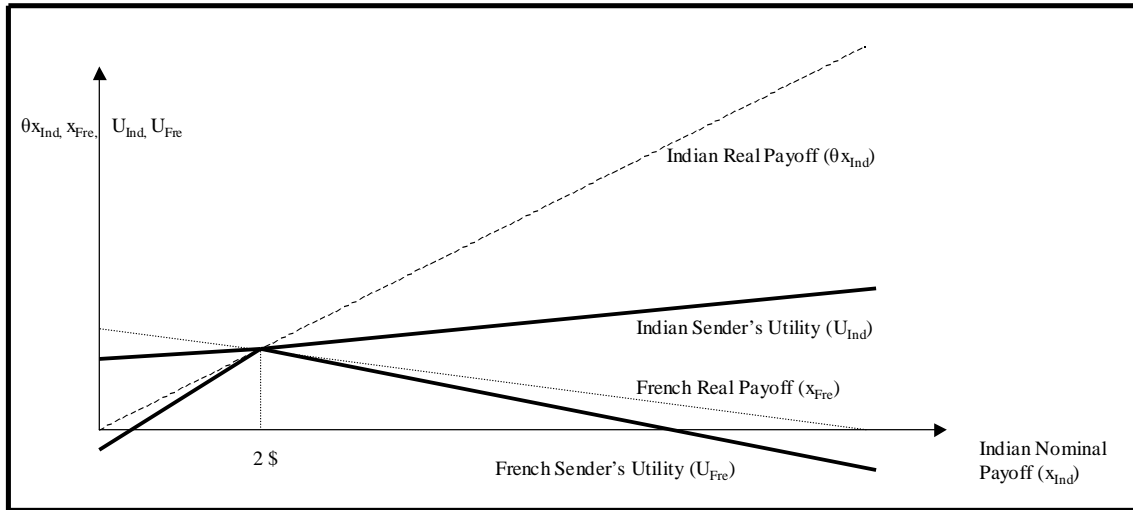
$\theta x_{Ind,}$ $x_{Fre,}$ $U_{Ind,}$ $U_{Fre}$

Indian Real Payoff ($\theta x_{Ind}$)

Indian Sender's Utility ($U_{Ind}$)

French Real Payoff ($x_{Fre}$)

2 \$

French Sender's Utility ($U_{Fre}$)

Indian Nominal Payoff ($x_{Ind}$)